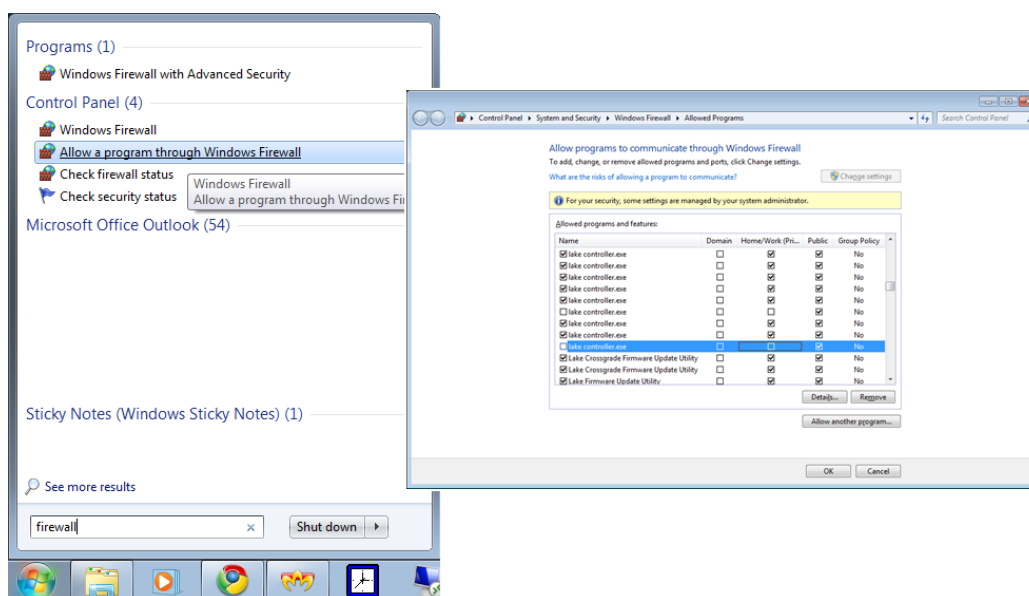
Programs (1)
Windows Firewall with Advanced Security
Control Panel (4)
Windows Firewall
Allow a program through Windows Firewall
Check firewall status
Check security status
Windows Firewall
Allow a program through Windows Fi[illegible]
Microsoft Office Outlook (54)
Sticky Notes (Windows Sticky Notes) (1)
See more results
firewall
Shut down

Control Panel ▸ System and Security ▸ Windows Firewall ▸ Allowed Programs
Search Control Panel

Allow programs to communicate through Windows Firewall
To add, change, or remove allowed programs and ports, click Change settings.
What are the risks of allowing a program to communicate?
Change settings
For your security, some settings are managed by your system administrator.
Allowed programs and features:

| Name | Domain | Home/Work (Pri... | Public | Group Policy |
|---|---|---|---|---|
| lake controller.exe | ☐ | ☑ | ☑ | No |
| lake controller.exe | ☐ | ☑ | ☑ | No |
| lake controller.exe | ☐ | ☑ | ☑ | No |
| lake controller.exe | ☐ | ☑ | ☑ | No |
| lake controller.exe | ☐ | ☑ | ☑ | No |
| lake controller.exe | ☐ | ☐ | ☑ | No |
| lake controller.exe | ☐ | ☑ | ☑ | No |
| lake controller.exe | ☐ | ☑ | ☑ | No |
| lake controller.exe | ☐ | ☐ | ☑ | No |
| Lake Crossgrade Firmware Update Utility | ☐ | ☑ | ☑ | No |
| Lake Crossgrade Firmware Update Utility | ☐ | ☑ | ☑ | No |
| Lake Firmware Update Utility | ☐ | ☑ | ☑ | No |

Details...
Remove
Allow another program...
OK
Cancel